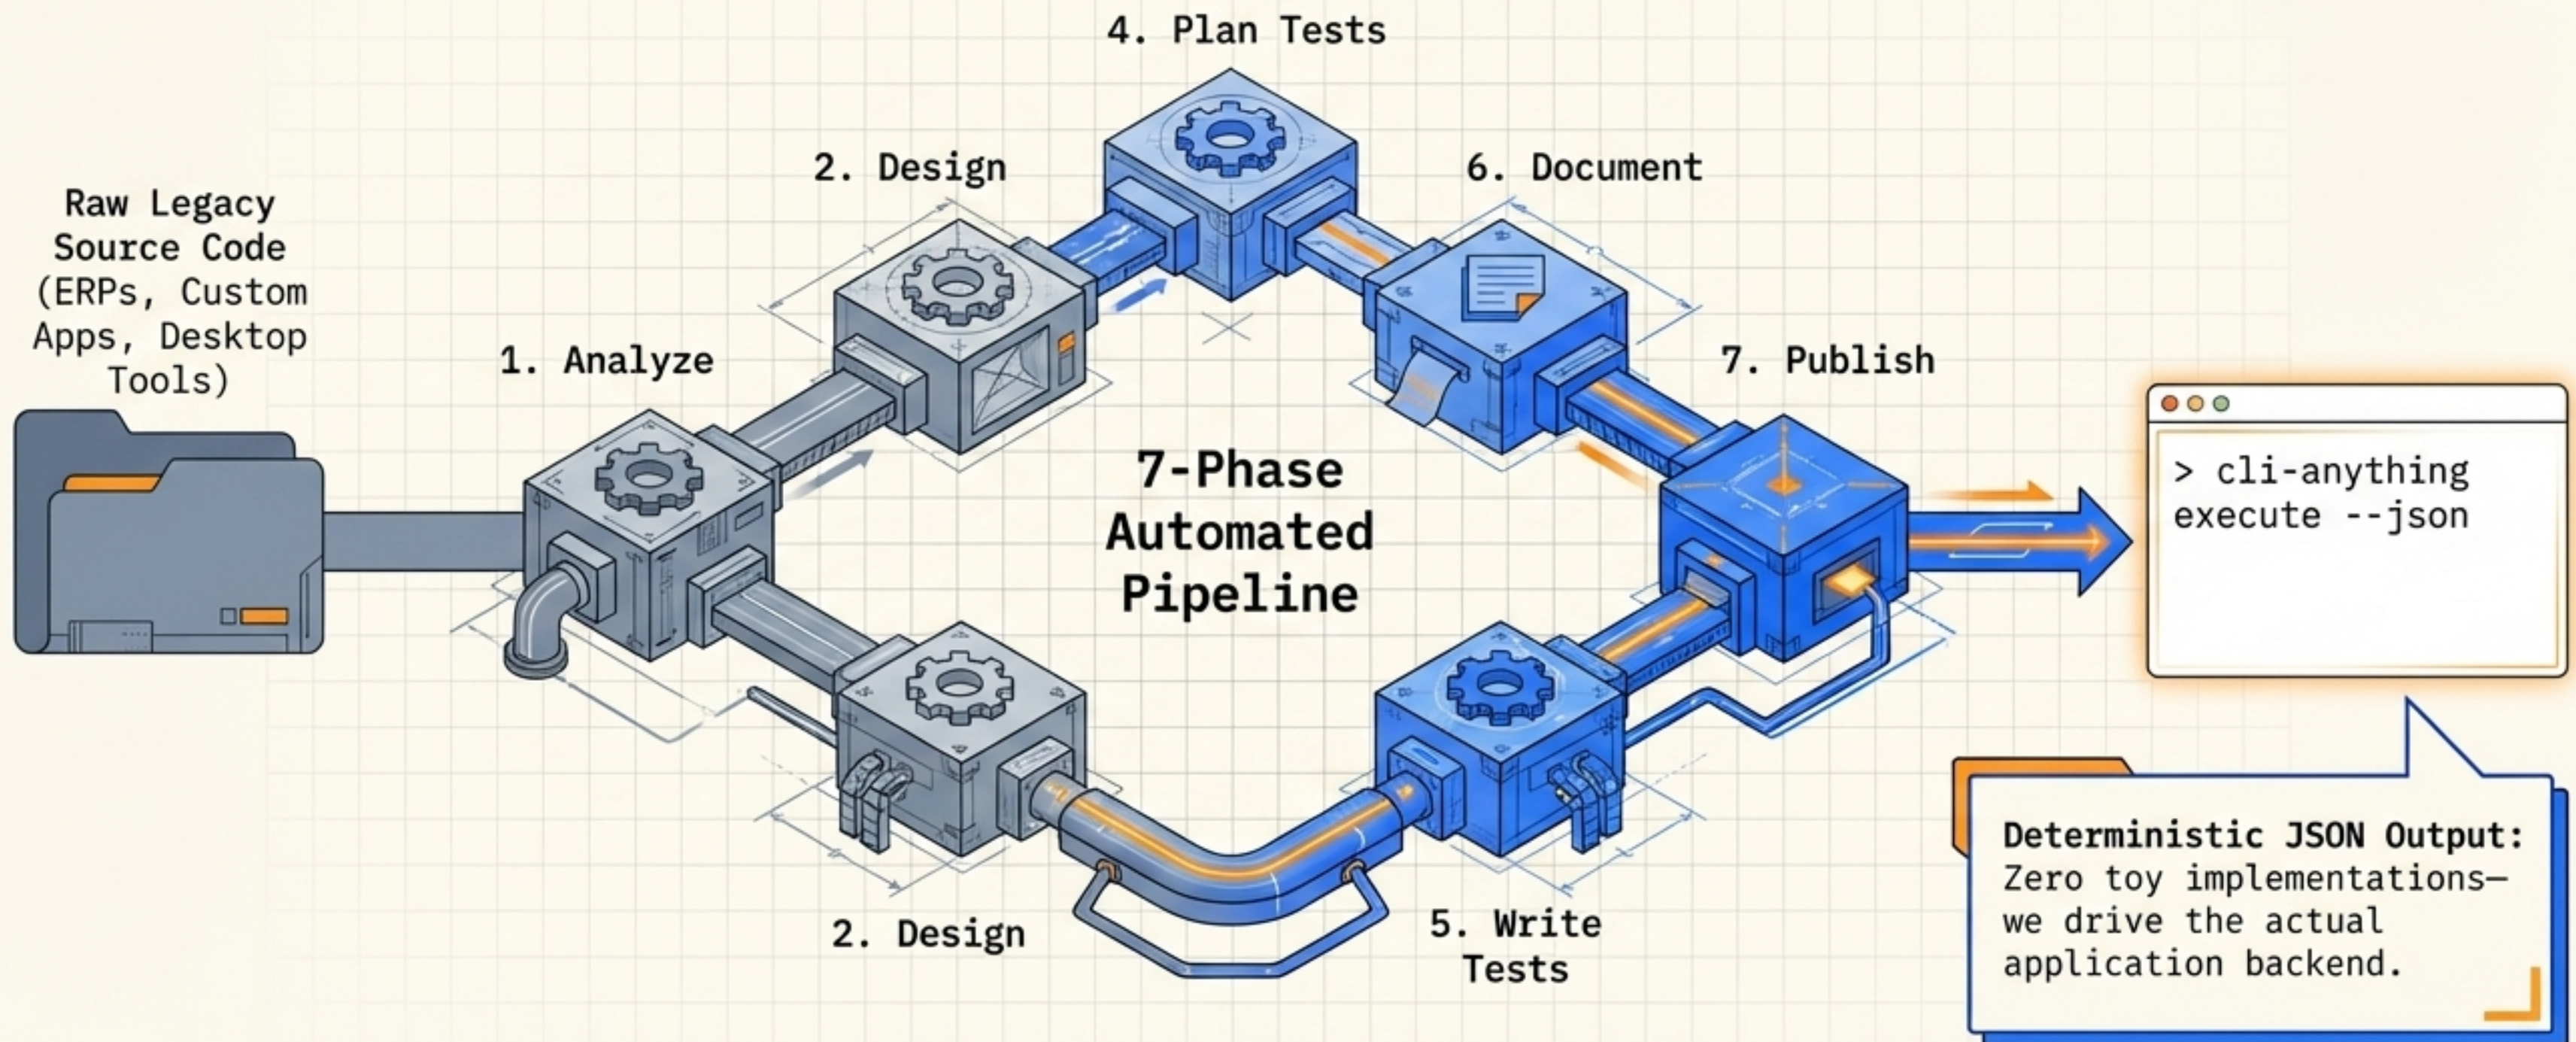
4. Plan Tests

2. Design

6. Document

Raw Legacy Source Code (ERPs, Custom Apps, Desktop Tools)

1. Analyze

7. Publish

7-Phase Automated Pipeline

> cli-anything execute --json

2. Design

5. Write Tests

Deterministic JSON Output: Zero toy implementations— we drive the actual application backend.